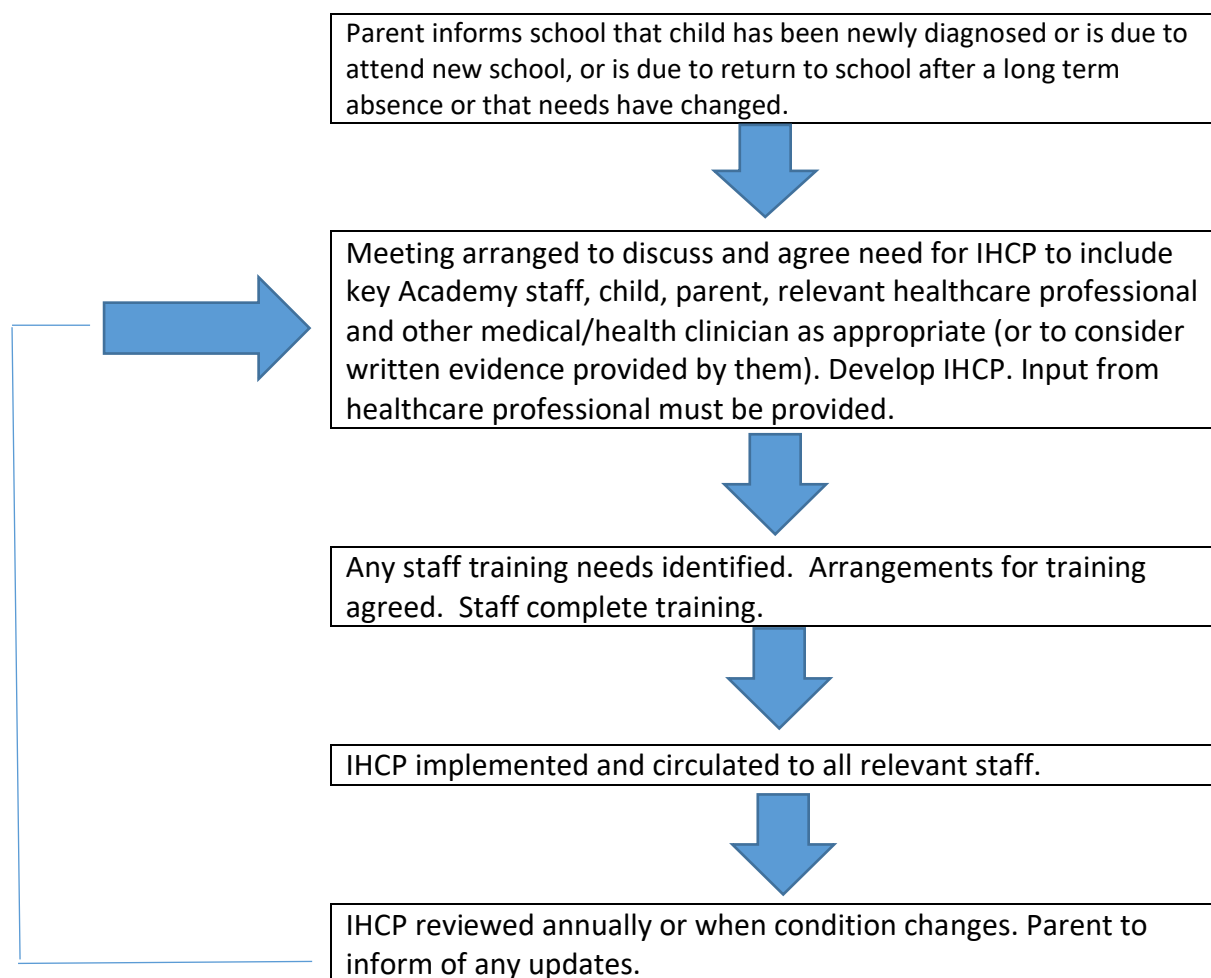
Parent informs school that child has been newly diagnosed or is due to attend new school, or is due to return to school after a long term absence or that needs have changed.

Meeting arranged to discuss and agree need for IHCP to include key Academy staff, child, parent, relevant healthcare professional and other medical/health clinician as appropriate (or to consider written evidence provided by them). Develop IHCP. Input from healthcare professional must be provided.

Any staff training needs identified. Arrangements for training agreed. Staff complete training.

IHCP implemented and circulated to all relevant staff.

IHCP reviewed annually or when condition changes. Parent to inform of any updates.